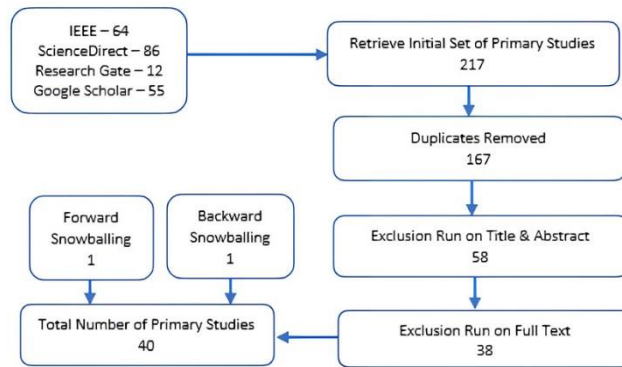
IEEE – 64
ScienceDirect – 86
Research Gate – 12
Google Scholar – 55

Retrieve Initial Set of Primary Studies
217

Duplicates Removed
167

Exclusion Run on Title & Abstract
58

Exclusion Run on Full Text
38

Forward Snowballing
1

Backward Snowballing
1

Total Number of Primary Studies
40